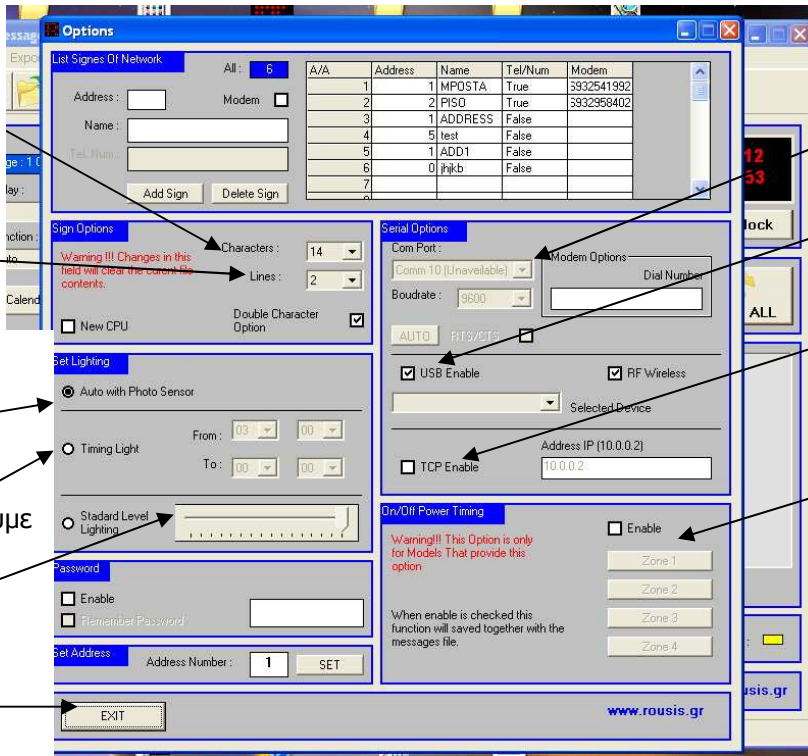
Options

List Signes Of Network

All : 6

Address :

Modem

Name :

Tel. Num :

Add Sign

Delete Sign

| A/A | Address | Name | Tel/Num | Modem |
|---|---|---|---|---|
| 1 | 1 | MPOSTA | True | 6932541992 |
| 2 | 2 | PISO | True | 6932958402 |
| 3 | 1 | ADDRESS | False | |
| 4 | 5 | test | False | |
| 5 | 1 | ADD1 | False | |
| 6 | 0 | jhjkb | False | |
| 7 | | | | |

Sign Options

Warning !!! Changes in this field will clear the curent file contents.

Characters : 14

Lines : 2

New CPU

Double Character Option

Set Lighting

Auto with Photo Sensor

Timing Light

From : 03 00

To : 00 00

Stadard Level Lighting

Password

Enable

Remember Password

Set Address

Address Number : 1

SET

EXIT

Serial Options

Com Port :

Comm 10 (Unavailable)

Modem Options

Dial Number

Boudrate : 9600

AUTO

RTS/CTS

USB Enable

RF Wireless

Selected Device

Address IP (10.0.0.2)

TCP Enable

10.0.0.2

On/Off Power Timing

Enable

Warning!!! This Option is only for Models That provide this option

Zone 1

Zone 2

When enable is checked this function will saved together with the messages file.

Zone 3

Zone 4

www.rousis.gr

lock

ALL

usis.gr

Expo

ge : 1 C

lay :

nction :

uto

Calend

με